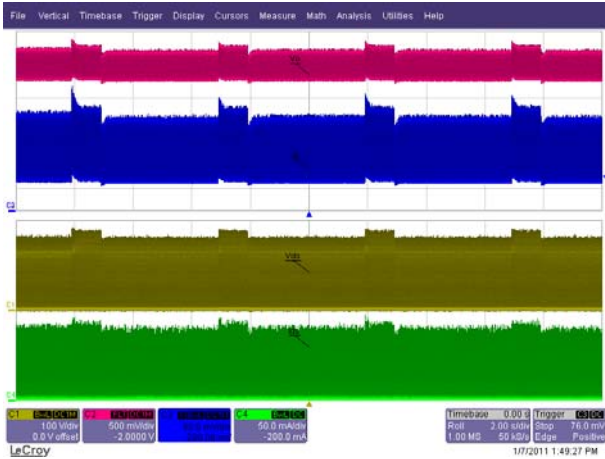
File Vertical Timebase Trigger Display Cursors Measure Math Analysis Utilities Help

V2

I2

C2

VIN

C1

IIN

C4

C1 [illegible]
100 V/div
0.0 V offset

C2 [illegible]
500 mV/div
-2.0000 V

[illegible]

C4 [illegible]
50.0 mA/div
-200.0 mA

Timebase 0.00 s
Roll 2.00 s/div
1.00 MS 50 kS/s

Trigger C3 DC
Stop 76.0 mV
Edge Positive

LeCroy

1/7/2011 1:49:27 PM